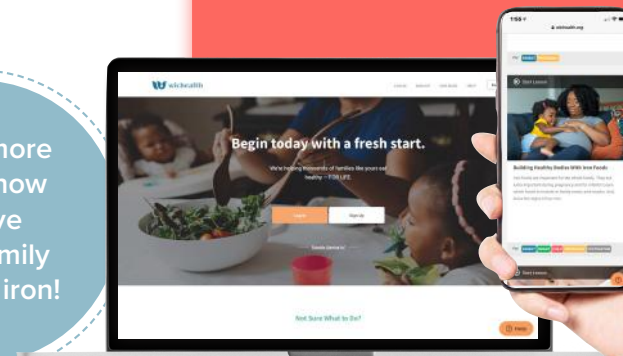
more
now
ve
mily
iron!

wichealth

Begin today with a fresh start.

We're helping thousands of families like yours eat healthy — FOR LIFE

Log In

Sign Up

Not Sure What to Do?

Help

1:59

wichealth.org

Start Lesson

Building Healthy Bodies With Iron Foods

Start Lesson